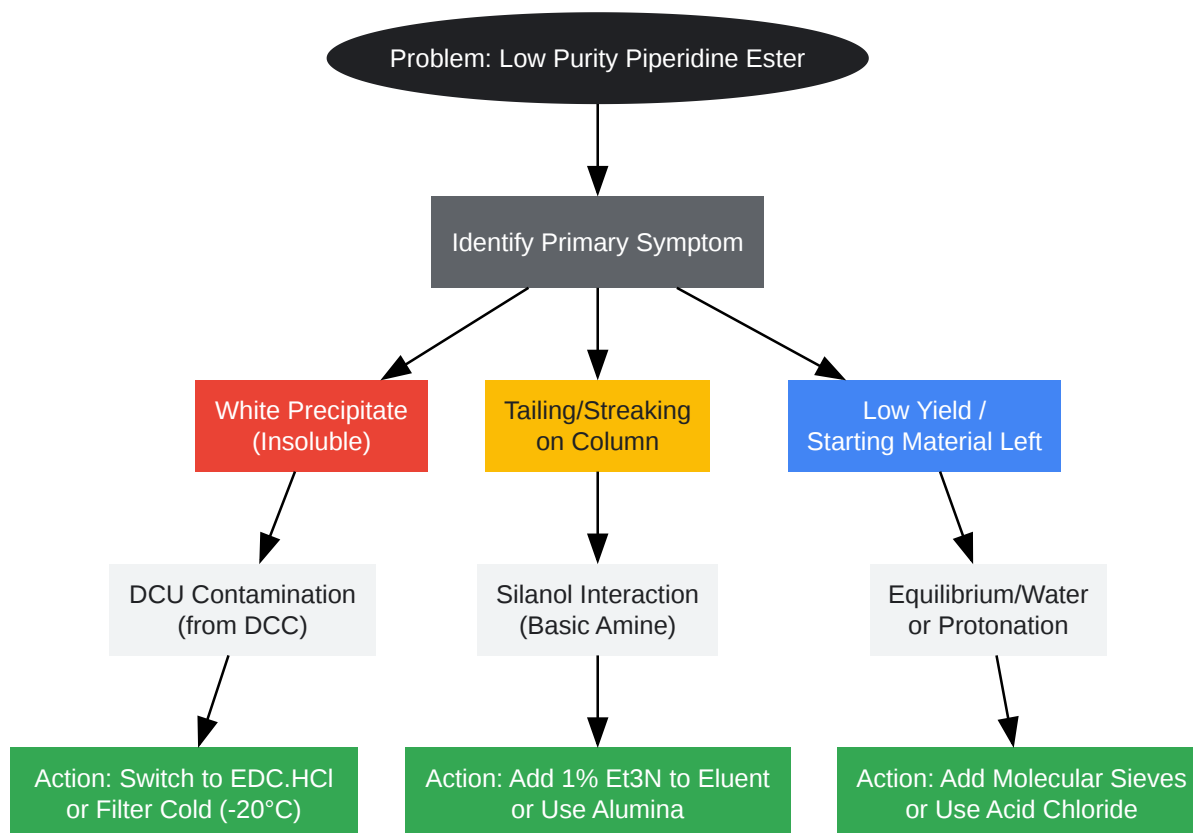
Problem: Low Purity Piperidine Ester

Identify Primary Symptom

White Precipitate (Insoluble)

DCU Contamination (from DCC)

Action: Switch to EDC.HCl or Filter Cold (-20°C)

Tailing/Streaking on Column

Silanol Interaction (Basic Amine)

Action: Add 1% Et3N to Eluent or Use Alumina

Low Yield / Starting Material Left

Equilibrium/Water or Protonation

Action: Add Molecular Sieves or Use Acid Chloride